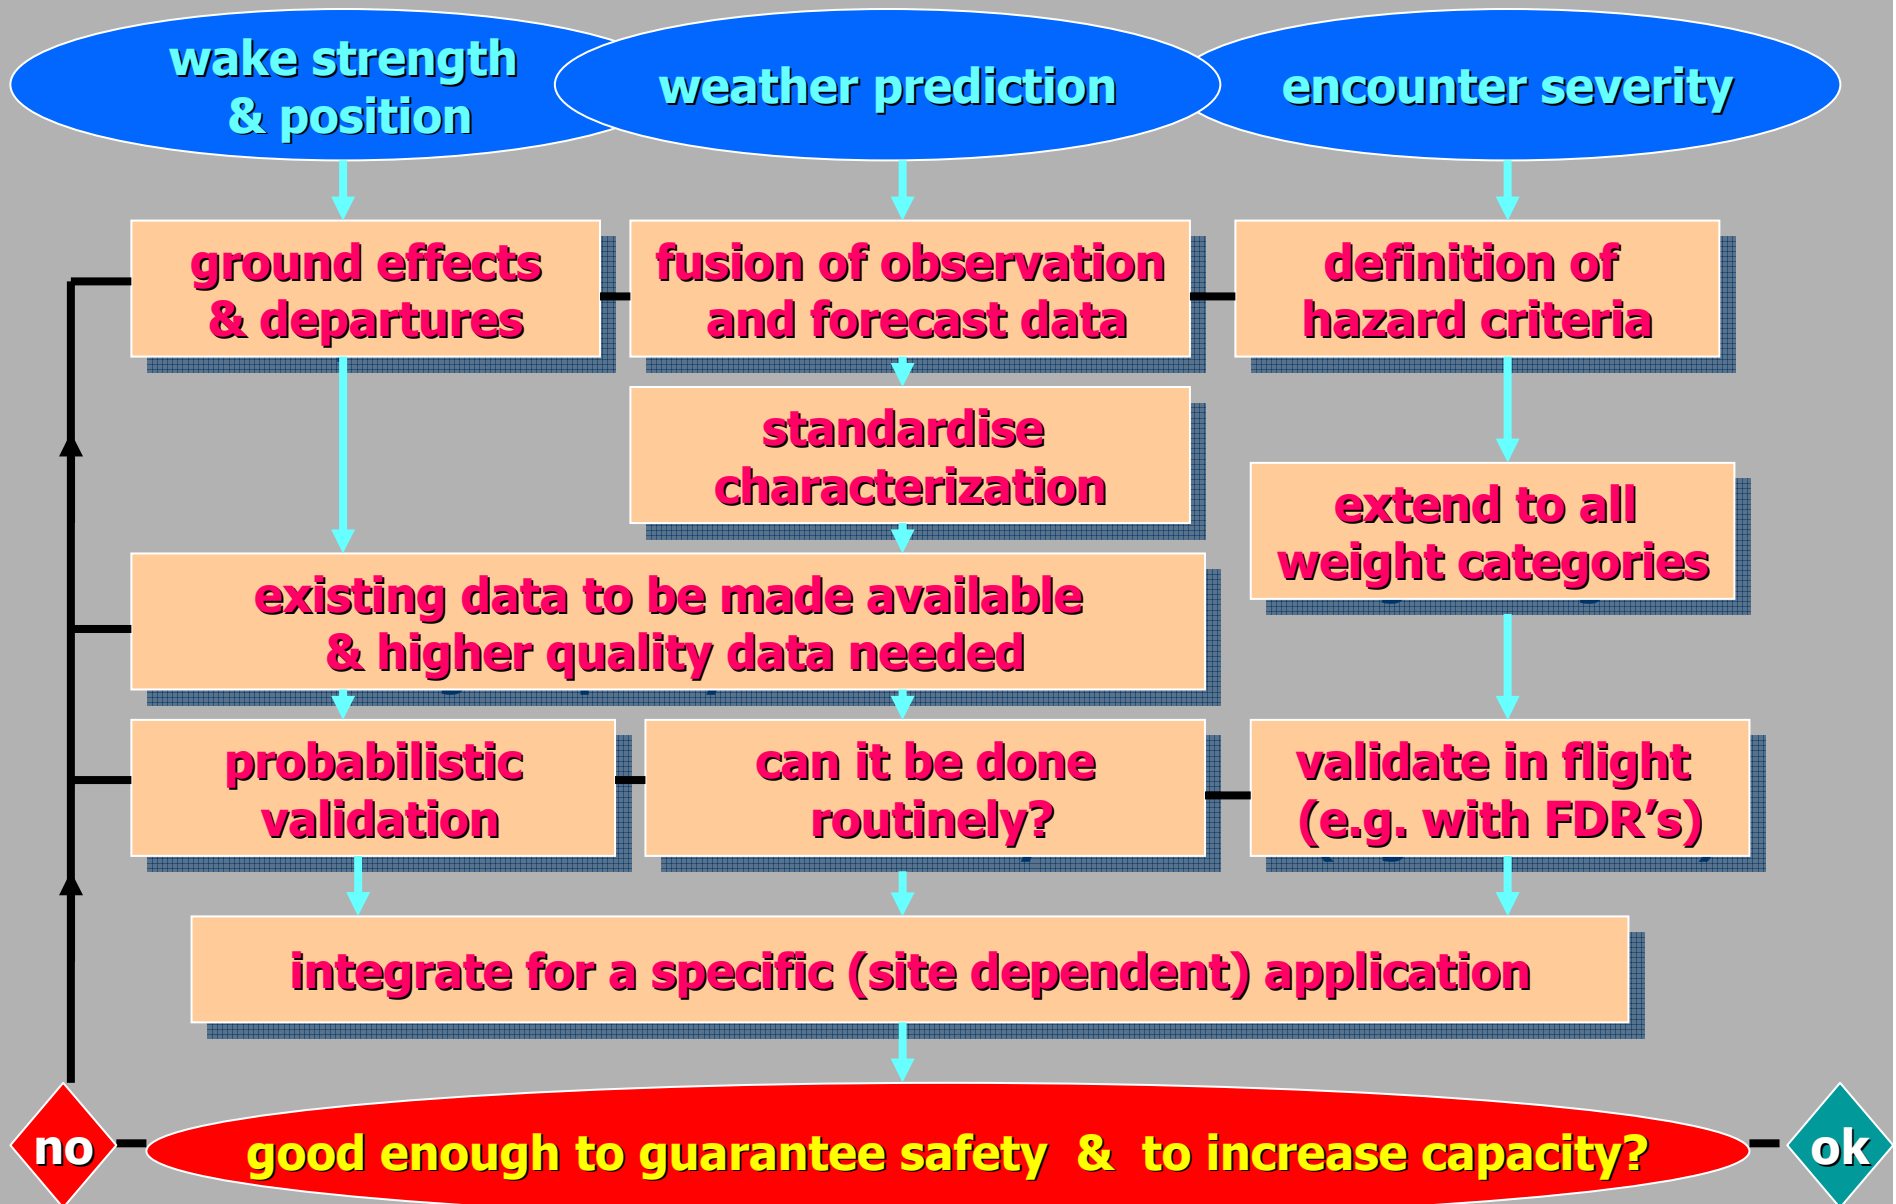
wake strength & position

weather prediction

encounter severity

ground effects & departures

fusion of observation and forecast data

definition of hazard criteria

standardise characterization

extend to all weight categories

existing data to be made available & higher quality data needed

probabilistic validation

can it be done routinely?

validate in flight (e.g. with FDR's)

integrate for a specific (site dependent) application

no

good enough to guarantee safety & to increase capacity?

ok